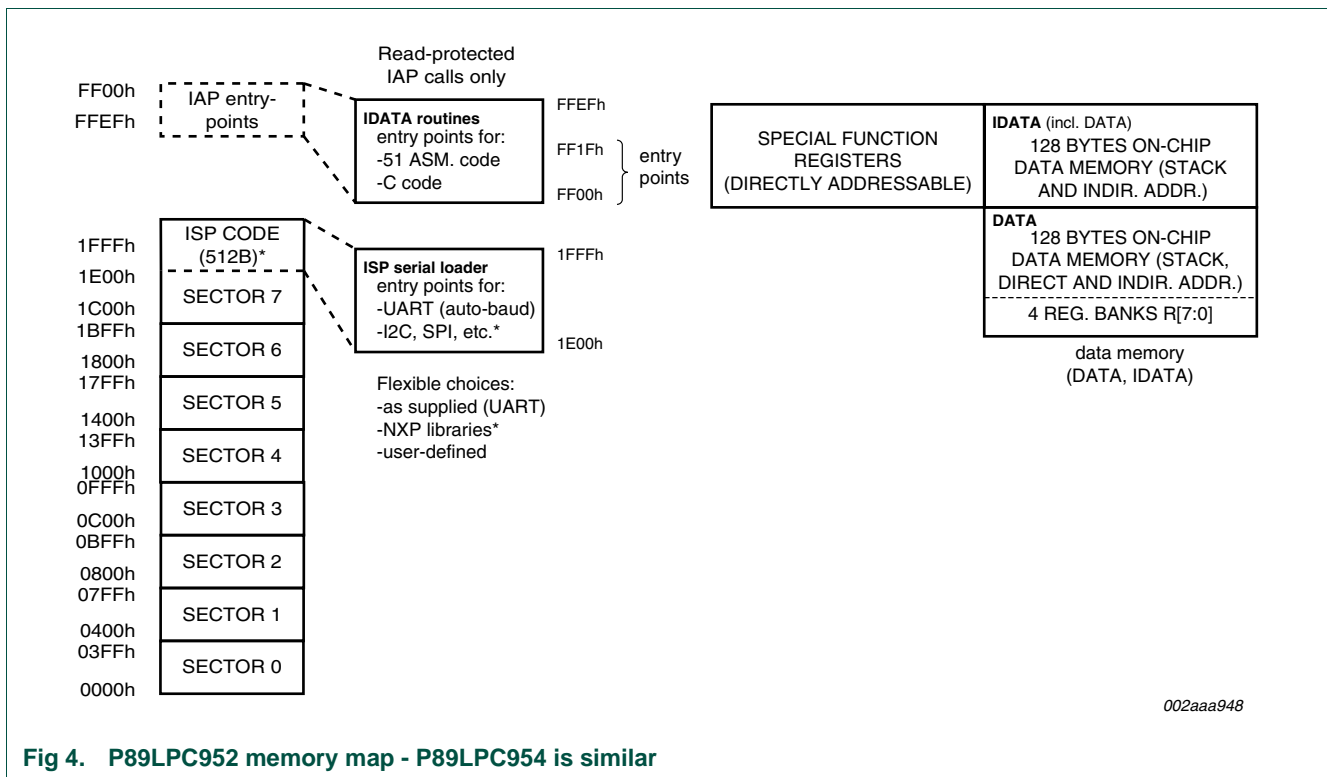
Read-protected IAP calls only

FF00h
FFEFh

IAP entry-points

IDATA routines
entry points for:
-51 ASM. code
-C code

FFEFh
FF1Fh
FF00h

entry points

SPECIAL FUNCTION REGISTERS (DIRECTLY ADDRESSABLE)

IDATA (incl. DATA)
128 BYTES ON-CHIP DATA MEMORY (STACK AND INDIR. ADDR.)

DATA
128 BYTES ON-CHIP DATA MEMORY (STACK, DIRECT AND INDIR. ADDR.)

4 REG. BANKS R[7:0]

data memory (DATA, IDATA)

1FFFh
1E00h
1C00h
1BFFh
1800h
17FFh
1400h
13FFh
1000h
0FFFh
0C00h
0BFFh
0800h
07FFh
0400h
03FFh
0000h

ISP CODE (512B)*
SECTOR 7
SECTOR 6
SECTOR 5
SECTOR 4
SECTOR 3
SECTOR 2
SECTOR 1
SECTOR 0

ISP serial loader
entry points for:
-UART (auto-baud)
-I2C, SPI, etc.*

1FFFh
1E00h

Flexible choices:
-as supplied (UART)
-NXP libraries*
-user-defined

002aaa948

Fig 4. P89LPC952 memory map - P89LPC954 is similar